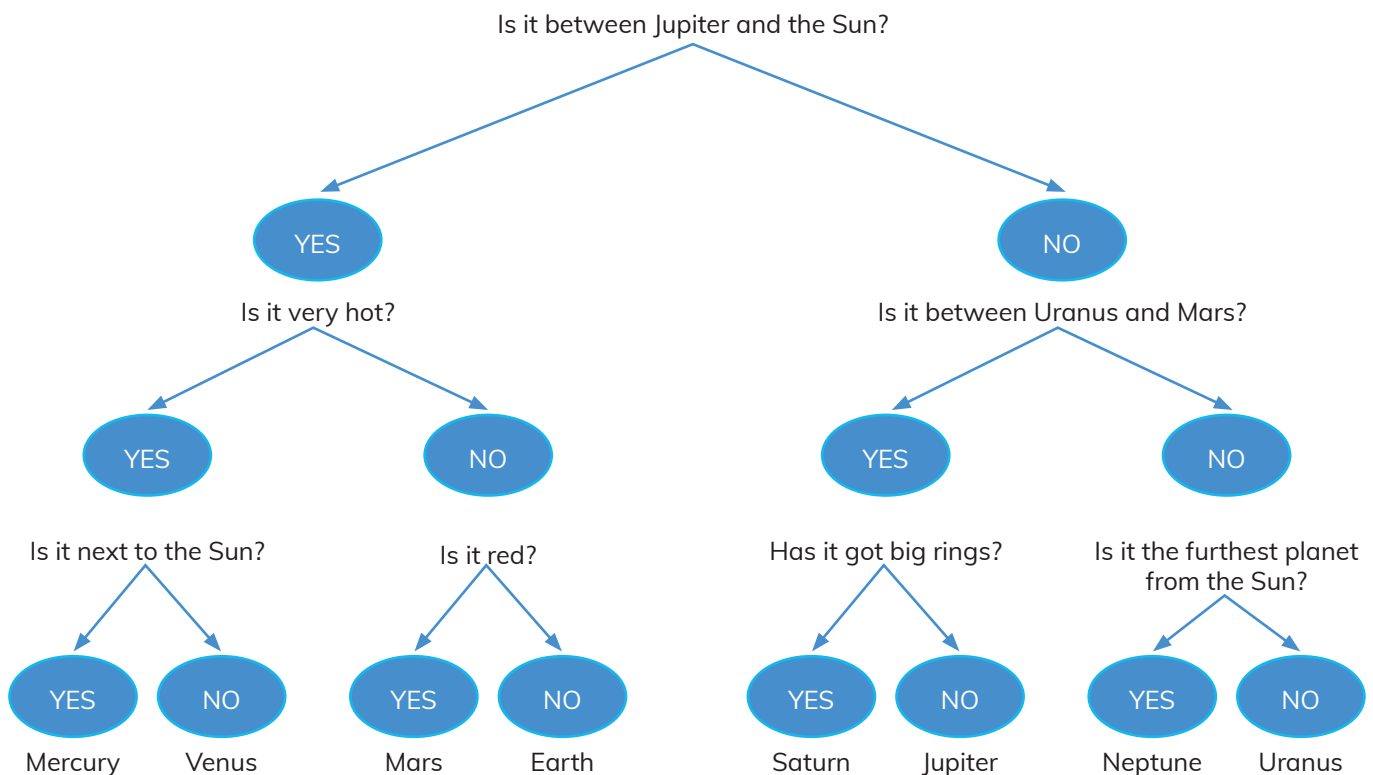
Is it between Jupiter and the Sun?

YES

NO

Is it very hot?

Is it between Uranus and Mars?

YES

NO

YES

NO

Is it next to the Sun?

Is it red?

Has it got big rings?

Is it the furthest planet from the Sun?

YES

NO

YES

NO

YES

NO

YES

NO

Mercury

Venus

Mars

Earth

Saturn

Jupiter

Neptune

Uranus